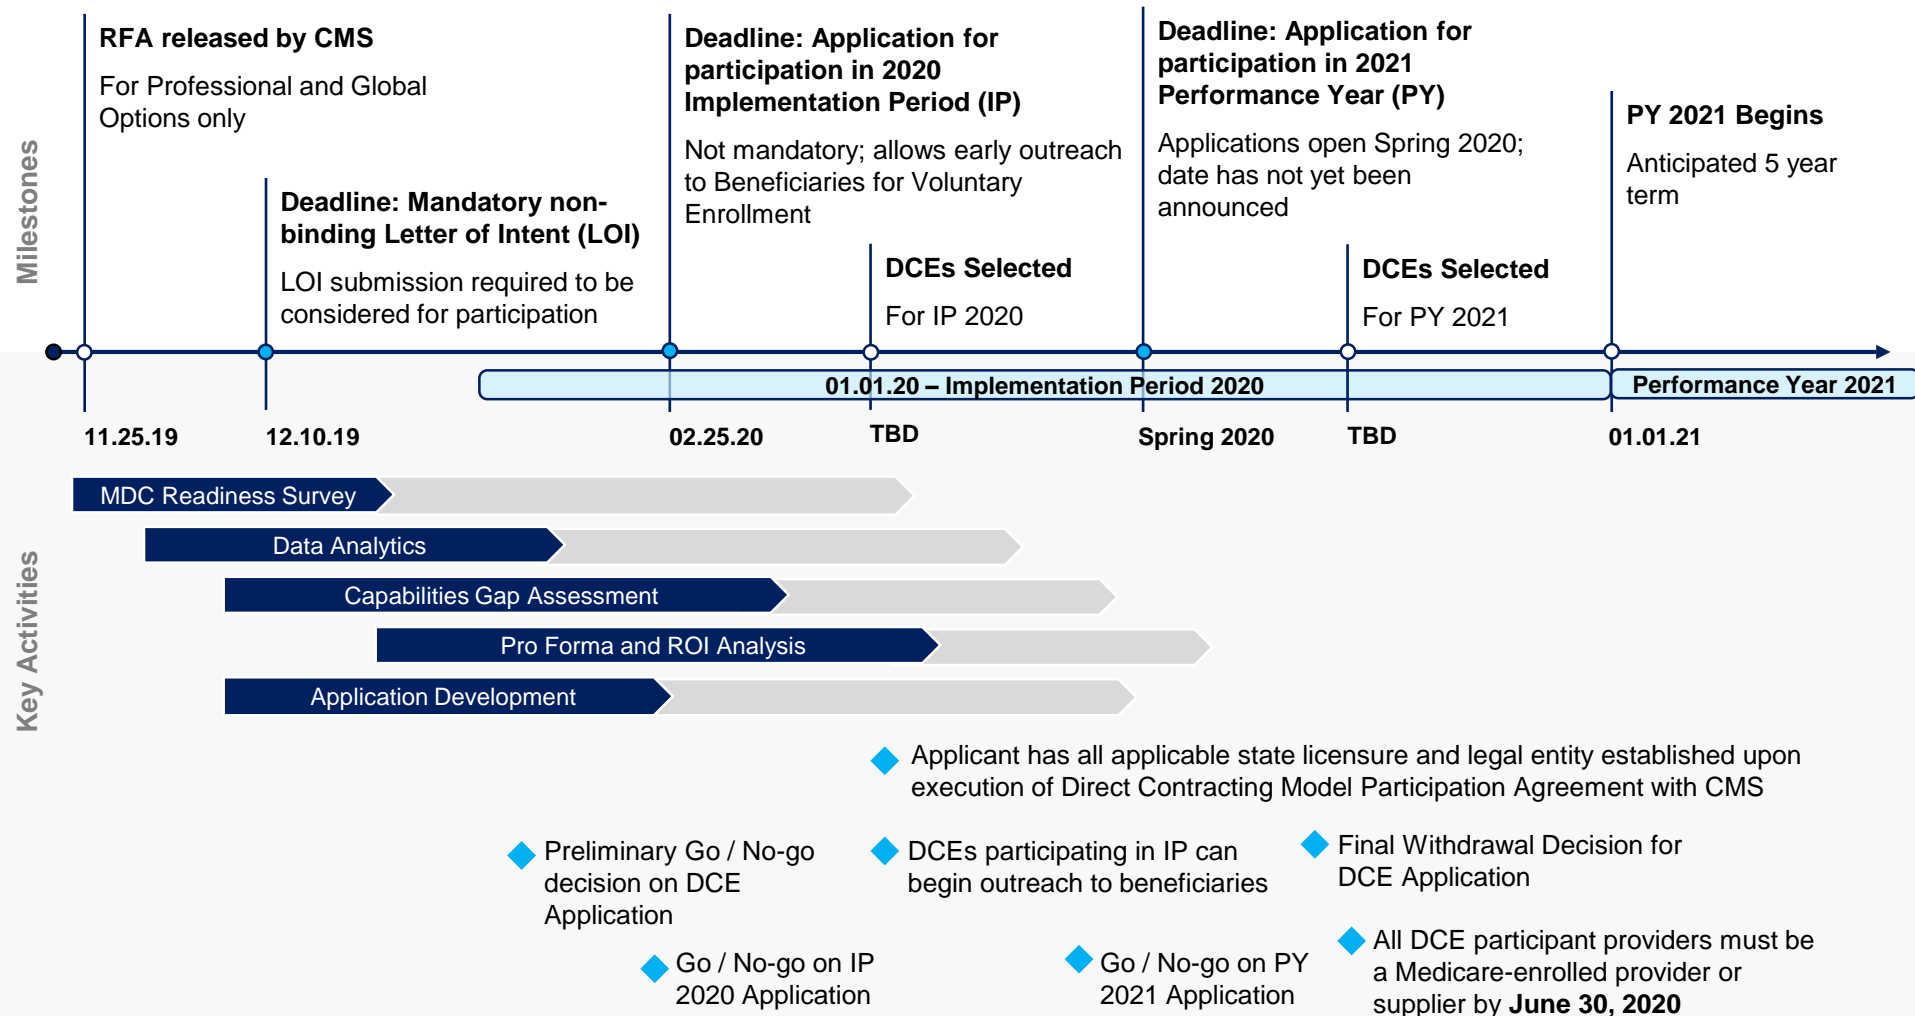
Milestones

RFA released by CMS

For Professional and Global Options only

Deadline: Mandatory non-binding Letter of Intent (LOI)

LOI submission required to be considered for participation

Deadline: Application for participation in 2020 Implementation Period (IP)

Not mandatory; allows early outreach to Beneficiaries for Voluntary Enrollment

DCEs Selected

For IP 2020

Deadline: Application for participation in 2021 Performance Year (PY)

Applications open Spring 2020; date has not yet been announced

DCEs Selected

For PY 2021

PY 2021 Begins

Anticipated 5 year term

01.01.20 – Implementation Period 2020

Performance Year 2021

11.25.19

12.10.19

02.25.20

TBD

Spring 2020

TBD

01.01.21

Key Activities

MDC Readiness Survey

Data Analytics

Capabilities Gap Assessment

Pro Forma and ROI Analysis

Application Development

Applicant has all applicable state licensure and legal entity established upon execution of Direct Contracting Model Participation Agreement with CMS

Preliminary Go / No-go decision on DCE Application

DCEs participating in IP can begin outreach to beneficiaries

Final Withdrawal Decision for DCE Application

Go / No-go on IP 2020 Application

Go / No-go on PY 2021 Application

All DCE participant providers must be a Medicare-enrolled provider or supplier by June 30, 2020